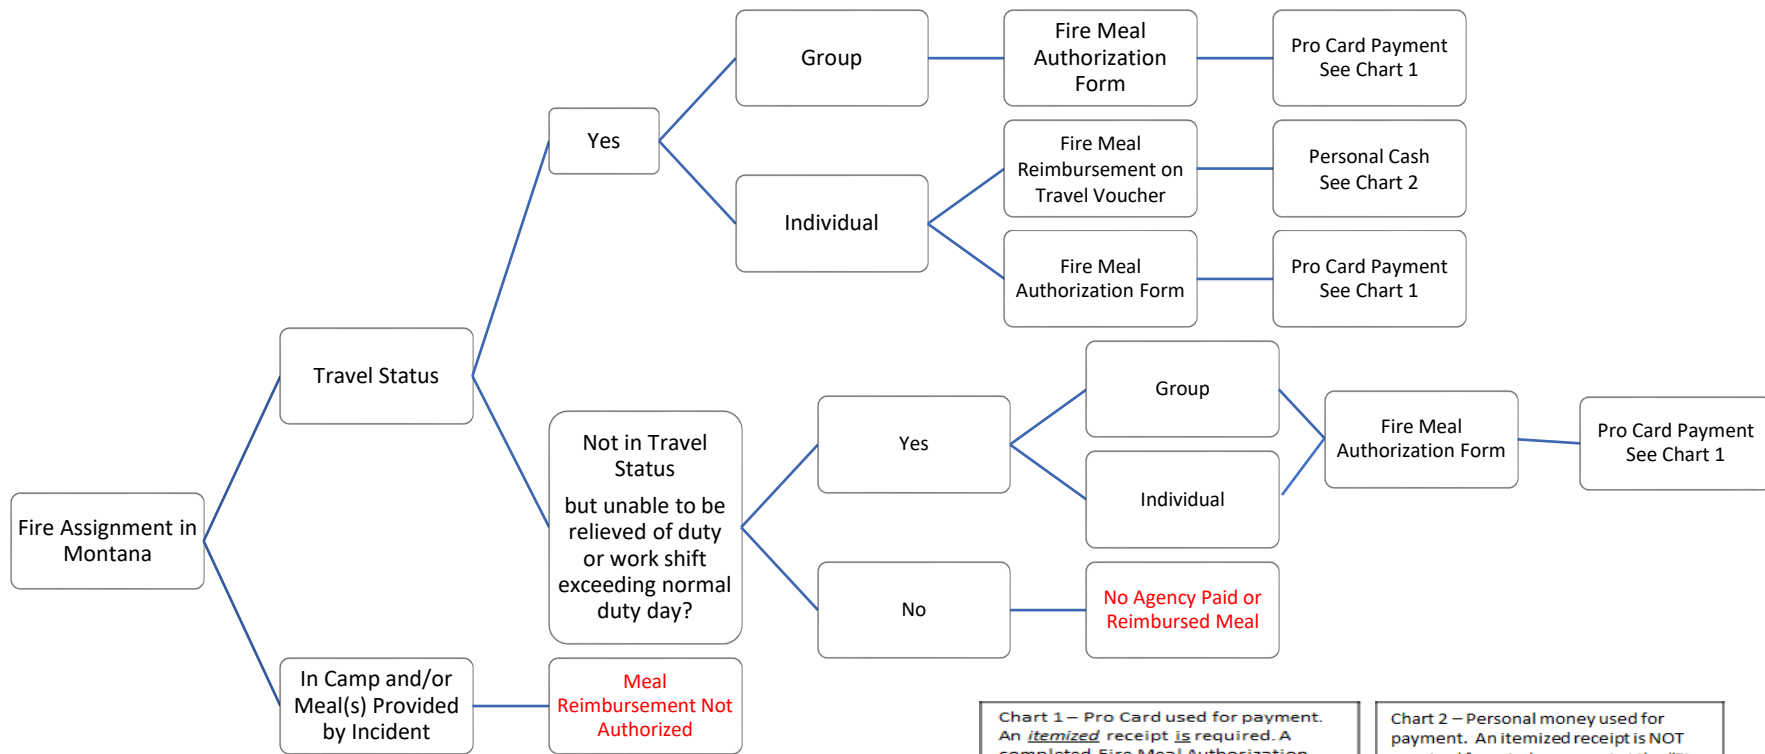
Group

Fire Meal Authorization Form

Pro Card Payment See Chart 1

Yes

Fire Meal Reimbursement on Travel Voucher

Personal Cash See Chart 2

Individual

Fire Meal Authorization Form

Pro Card Payment See Chart 1

Travel Status

Group

Not in Travel Status

but unable to be relieved of duty or work shift exceeding normal duty day?

Yes

Fire Meal Authorization Form

Pro Card Payment See Chart 1

Individual

Fire Assignment in Montana

No

No Agency Paid or Reimbursed Meal

In Camp and/or Meal(s) Provided by Incident

Meal Reimbursement Not Authorized

Chart 1 – Pro Card used for payment. An *itemized* receipt *is* required. A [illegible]

Chart 2 – Personal money used for payment. An itemized receipt is NOT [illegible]